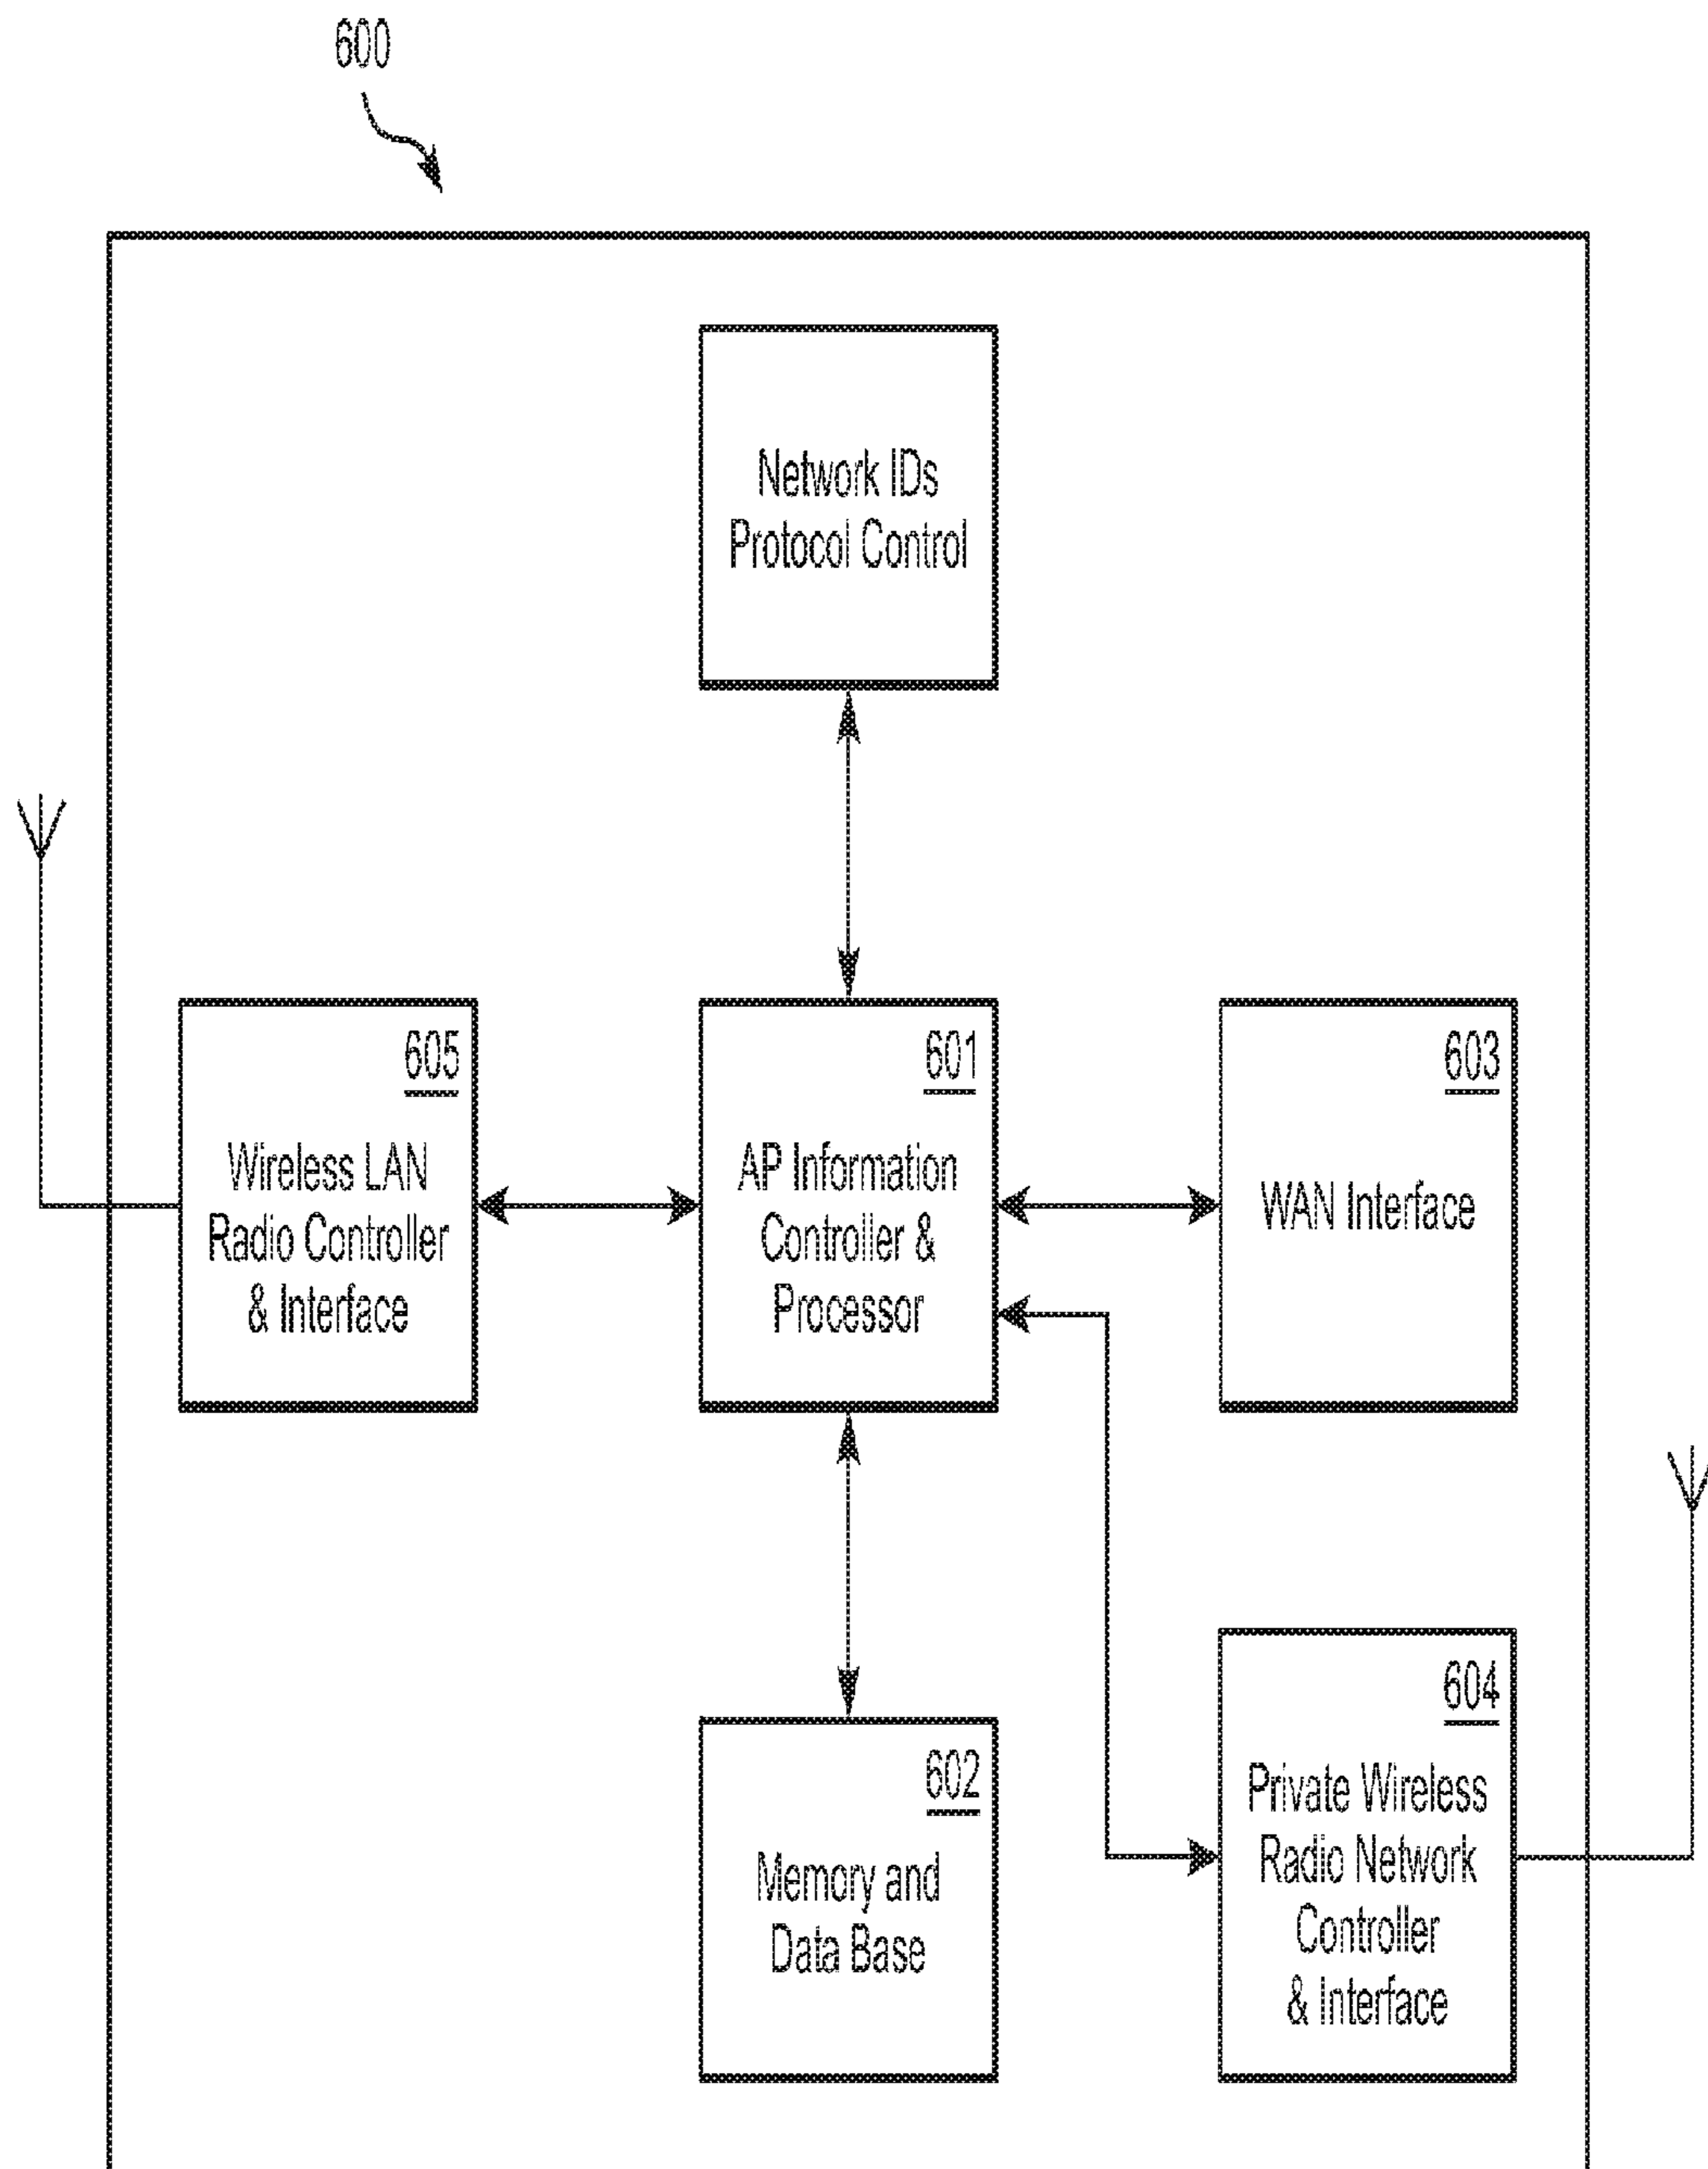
600

Network IDs
Protocol Control

605
Wireless LAN
Radio Controller
& Interface

601
AP Information
Controller &
Processor

603
WAN Interface

602
Memory and
Data Base

604
Private Wireless
Radio Network
Controller
& Interface